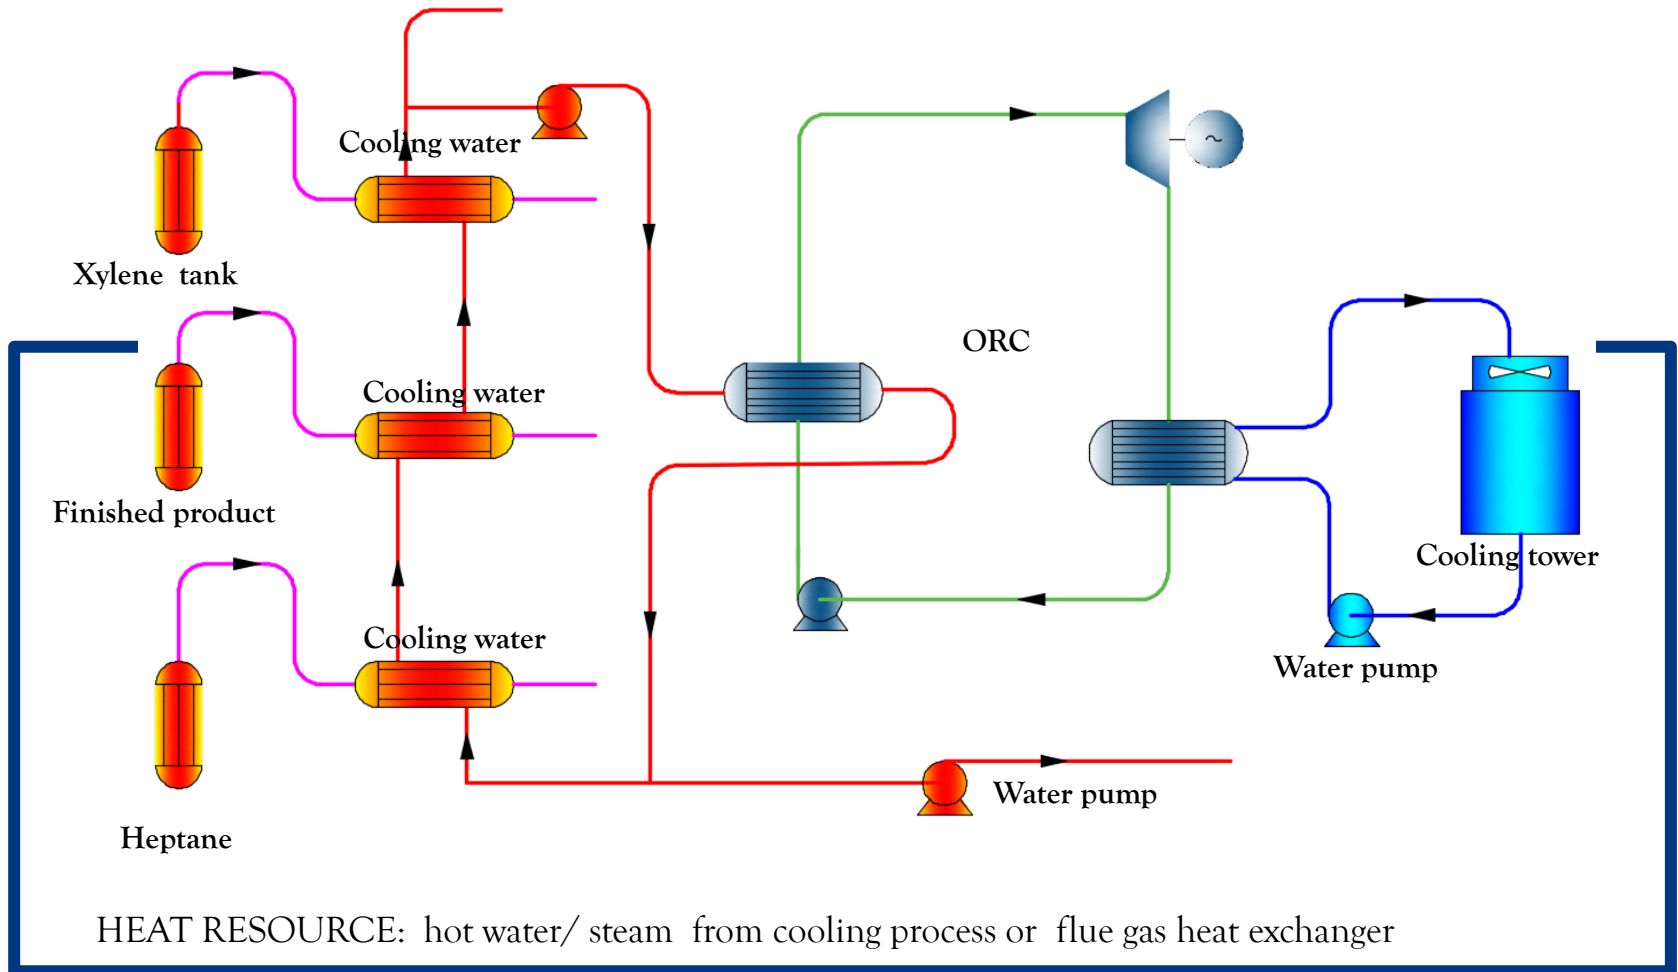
Cooling water

Xylene tank

ORC

Cooling water

Finished product

Cooling tower

Cooling water

Water pump

Water pump

Heptane

HEAT RESOURCE: hot water/ steam from cooling process or flue gas heat exchanger